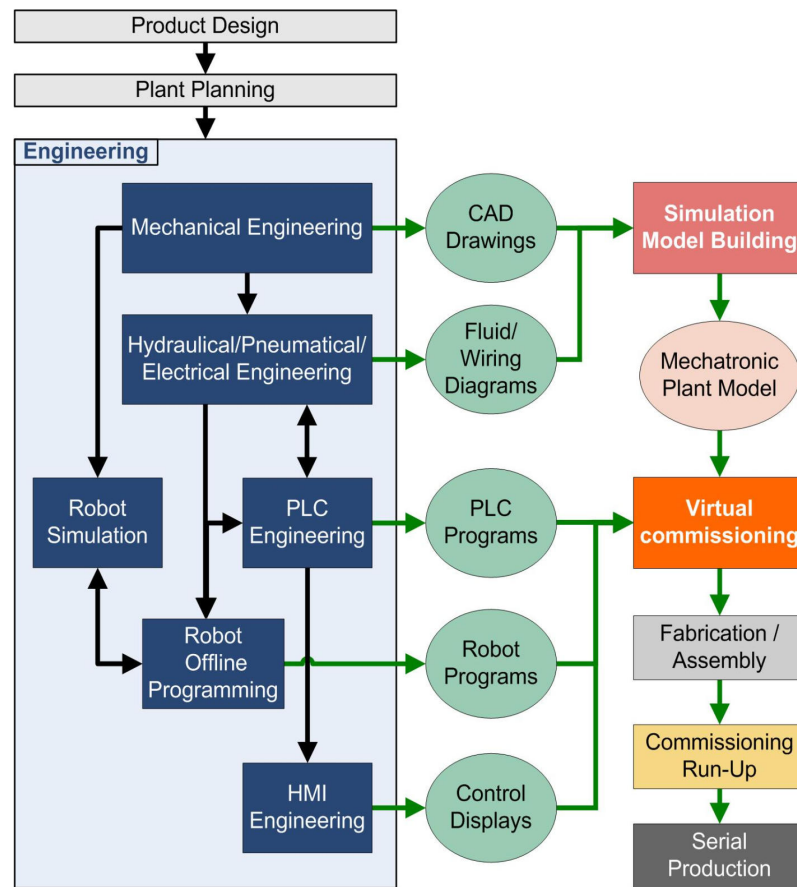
Product Design

Plant Planning

Engineering

Mechanical Engineering

Hydraulical/Pneumatical/ Electrical Engineering

Robot Simulation

PLC Engineering

Robot Offline Programming

HMI Engineering

CAD Drawings

Fluid/ Wiring Diagrams

PLC Programs

Robot Programs

Control Displays

Simulation Model Building

Mechatronic Plant Model

Virtual commissioning

Fabrication / Assembly

Commissioning Run-Up

Serial Production